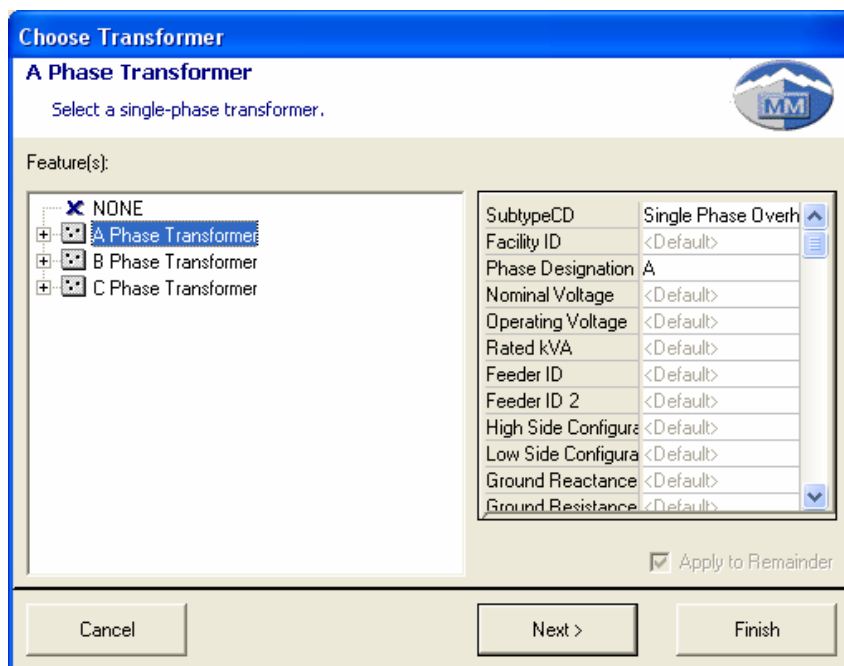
Choose Transformer

A Phase Transformer

Select a single-phase transformer.

MM

Feature(s):

NONE
A Phase Transformer
B Phase Transformer
C Phase Transformer

| SubtypeCD | Single Phase Overh |
|---|---|
| Facility ID | <Default> |
| Phase Designation | A |
| Nominal Voltage | <Default> |
| Operating Voltage | <Default> |
| Rated kVA | <Default> |
| Feeder ID | <Default> |
| Feeder ID 2 | <Default> |
| High Side Configura | <Default> |
| Low Side Configura | <Default> |
| Ground Reactance | <Default> |
| Ground Resistance | <Default> |

Apply to Remainder

Cancel

Next >

Finish